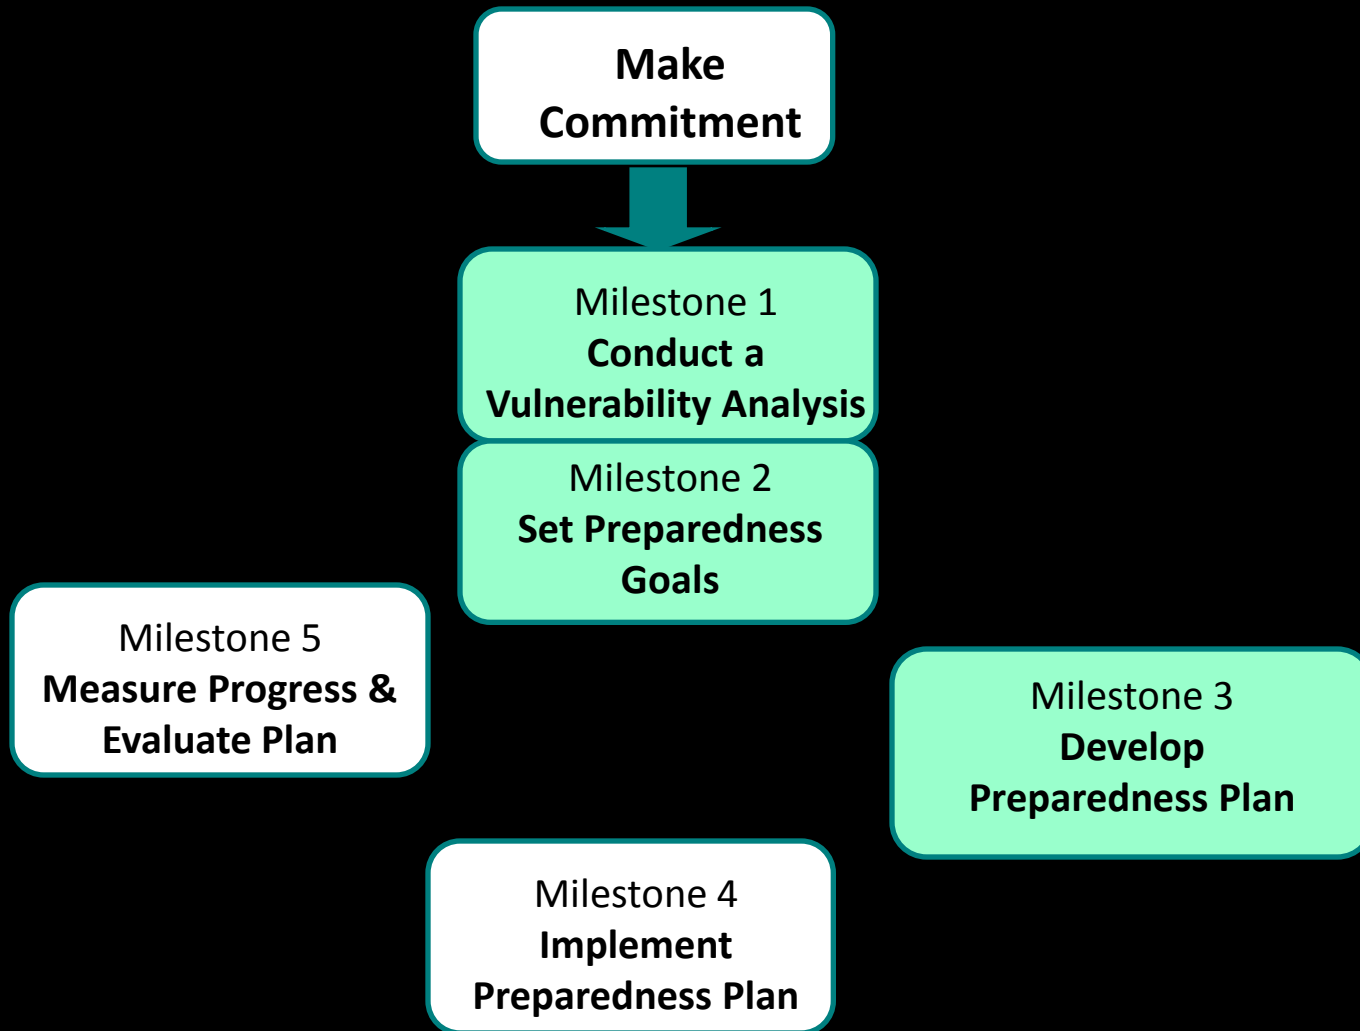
Make Commitment

Milestone 1
Conduct a Vulnerability Analysis

Milestone 2
Set Preparedness Goals

Milestone 5
Measure Progress & Evaluate Plan

Milestone 3
Develop Preparedness Plan

Milestone 4
Implement Preparedness Plan